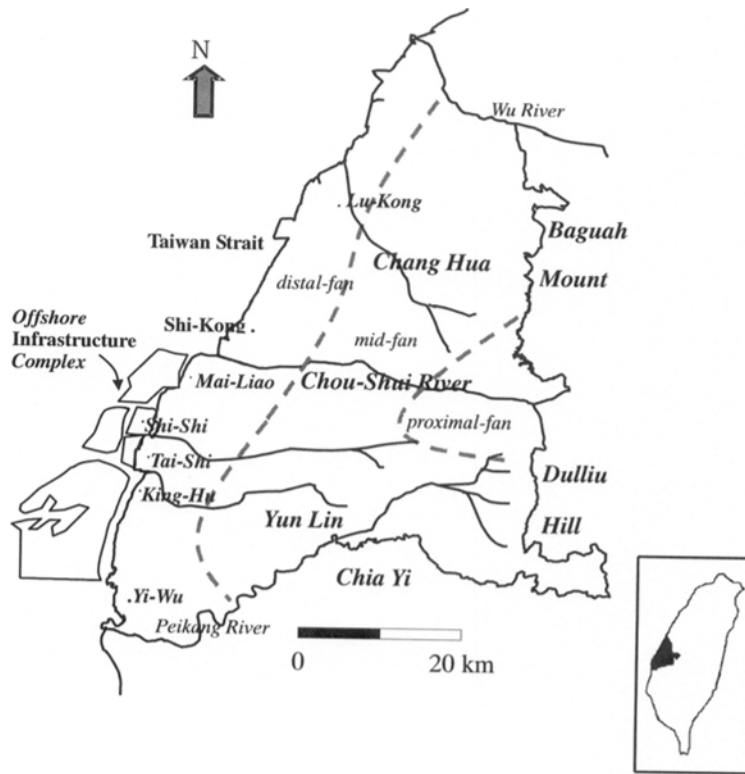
N

Wu River

Lu-Kong

Baguah

Taiwan Strait

Chang Hua

distal-fan

Mount

Offshore Infrastructure Complex

Shi-Kong

mid-fan

Mai-Liao

Chou-Shui River

Shi-Shi

proximal-fan

Tai-Shi

King-Hu

Dulliu

Yun Lin

Hill

Chia Yi

Yi-Wu

Peikang River

0

20 km